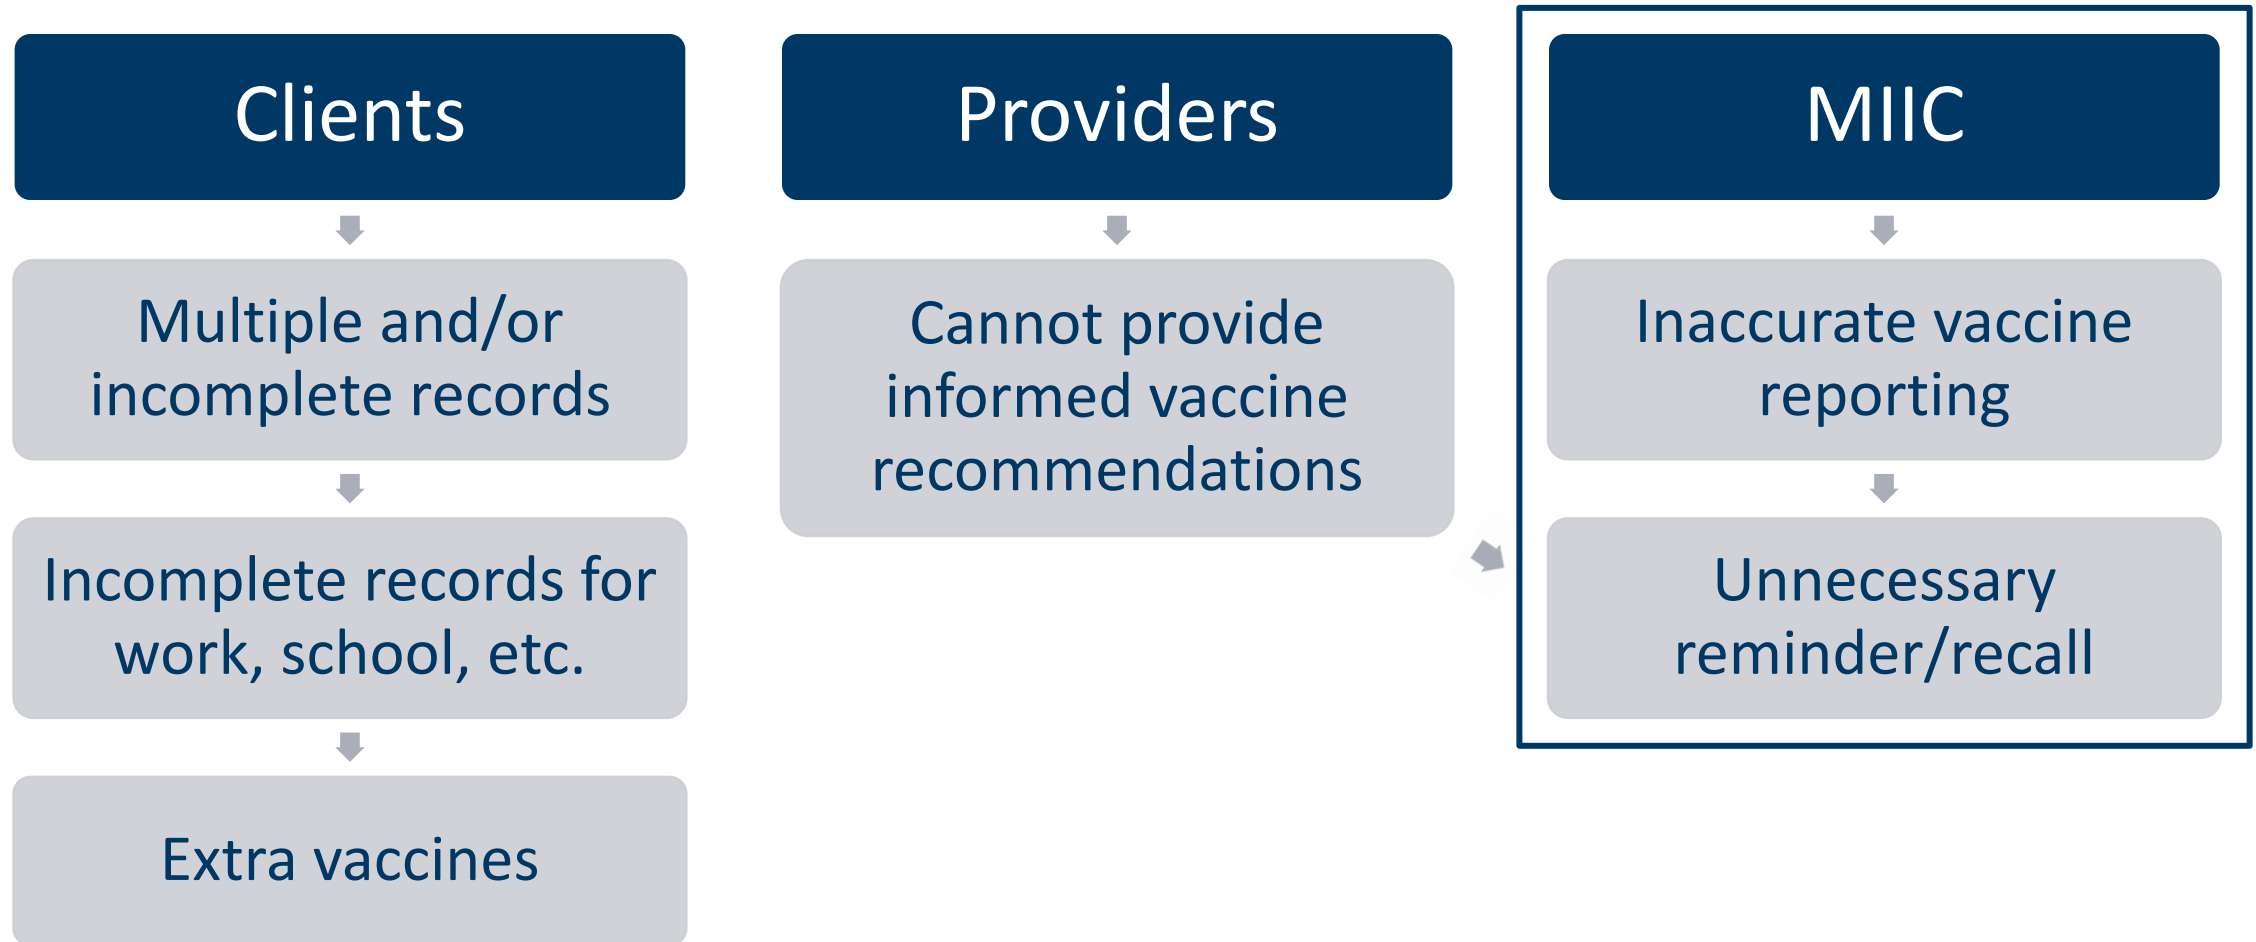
Clients

Multiple and/or incomplete records

Incomplete records for work, school, etc.

Extra vaccines

Providers

Cannot provide informed vaccine recommendations

MIIC

Inaccurate vaccine reporting

Unnecessary reminder/recall